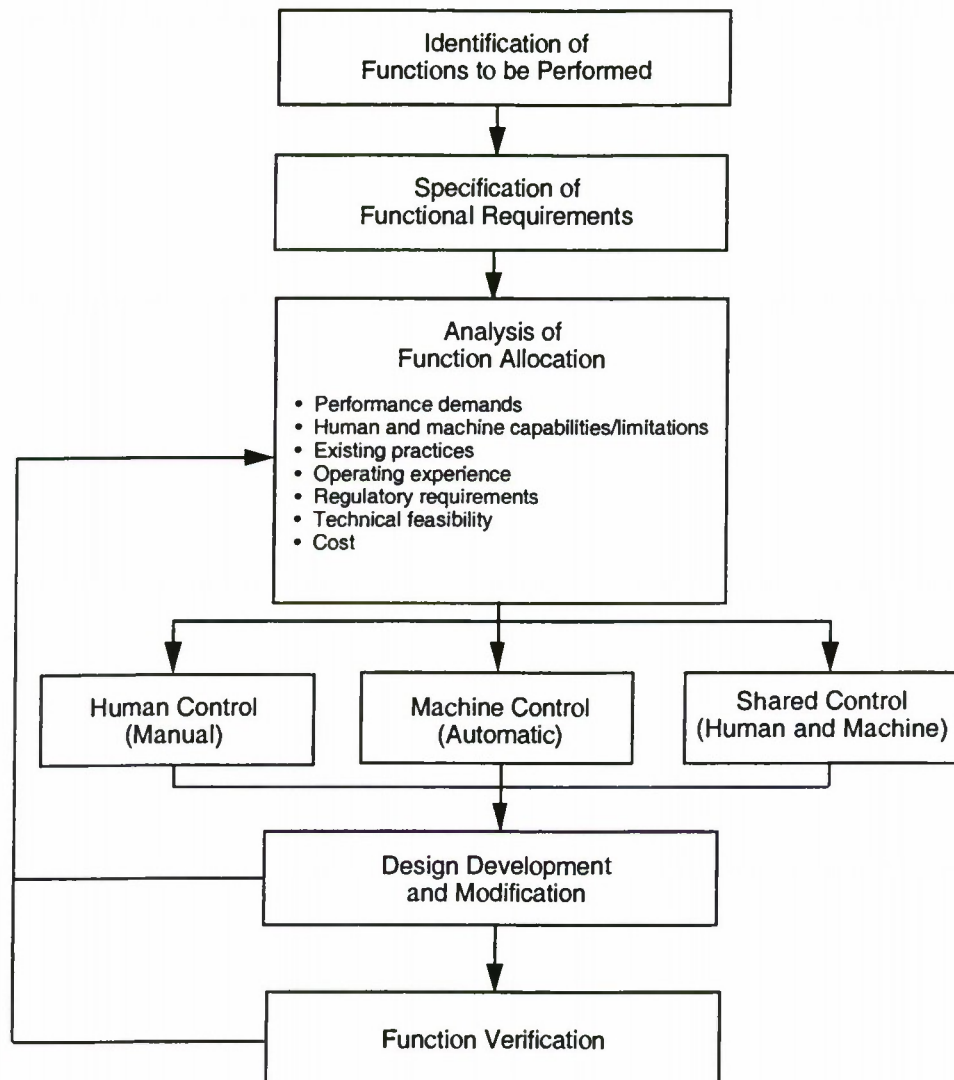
Identification of Functions to be Performed

Specification of Functional Requirements

Analysis of Function Allocation

• Performance demands
• Human and machine capabilities/limitations
• Existing practices
• Operating experience
• Regulatory requirements
• Technical feasibility
• Cost

Human Control (Manual)

Machine Control (Automatic)

Shared Control (Human and Machine)

Design Development and Modification

Function Verification